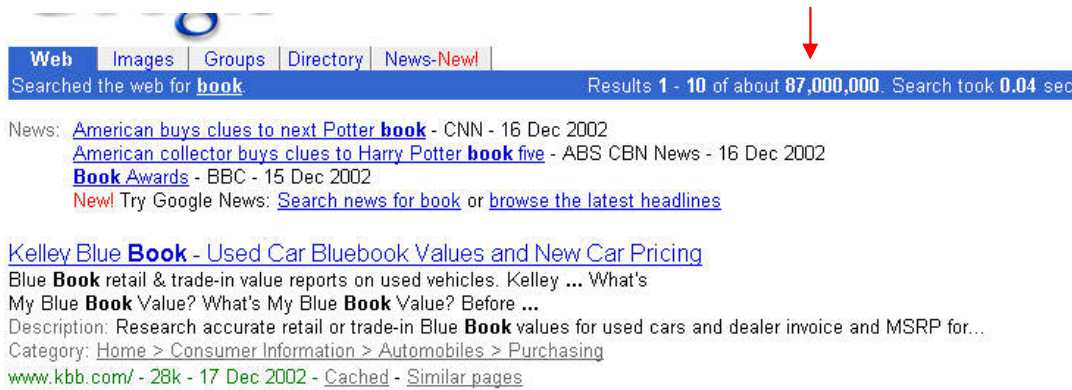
Web | Images | Groups | Directory | News-New!

Searched the web for book. Results 1 - 10 of about 87,000,000. Search took 0.04 sec

News: American buys clues to next Potter book - CNN - 16 Dec 2002
American collector buys clues to Harry Potter book five - ABS CBN News - 16 Dec 2002
Book Awards - BBC - 15 Dec 2002
New! Try Google News: Search news for book or browse the latest headlines

Kelley Blue Book - Used Car Bluebook Values and New Car Pricing
Blue Book retail & trade-in value reports on used vehicles. Kelley ... What's My Blue Book Value? What's My Blue Book Value? Before ...
Description: Research accurate retail or trade-in Blue Book values for used cars and dealer invoice and MSRP for...
Category: Home > Consumer Information > Automobiles > Purchasing
www.kbb.com/ - 28k - 17 Dec 2002 - Cached - Similar pages